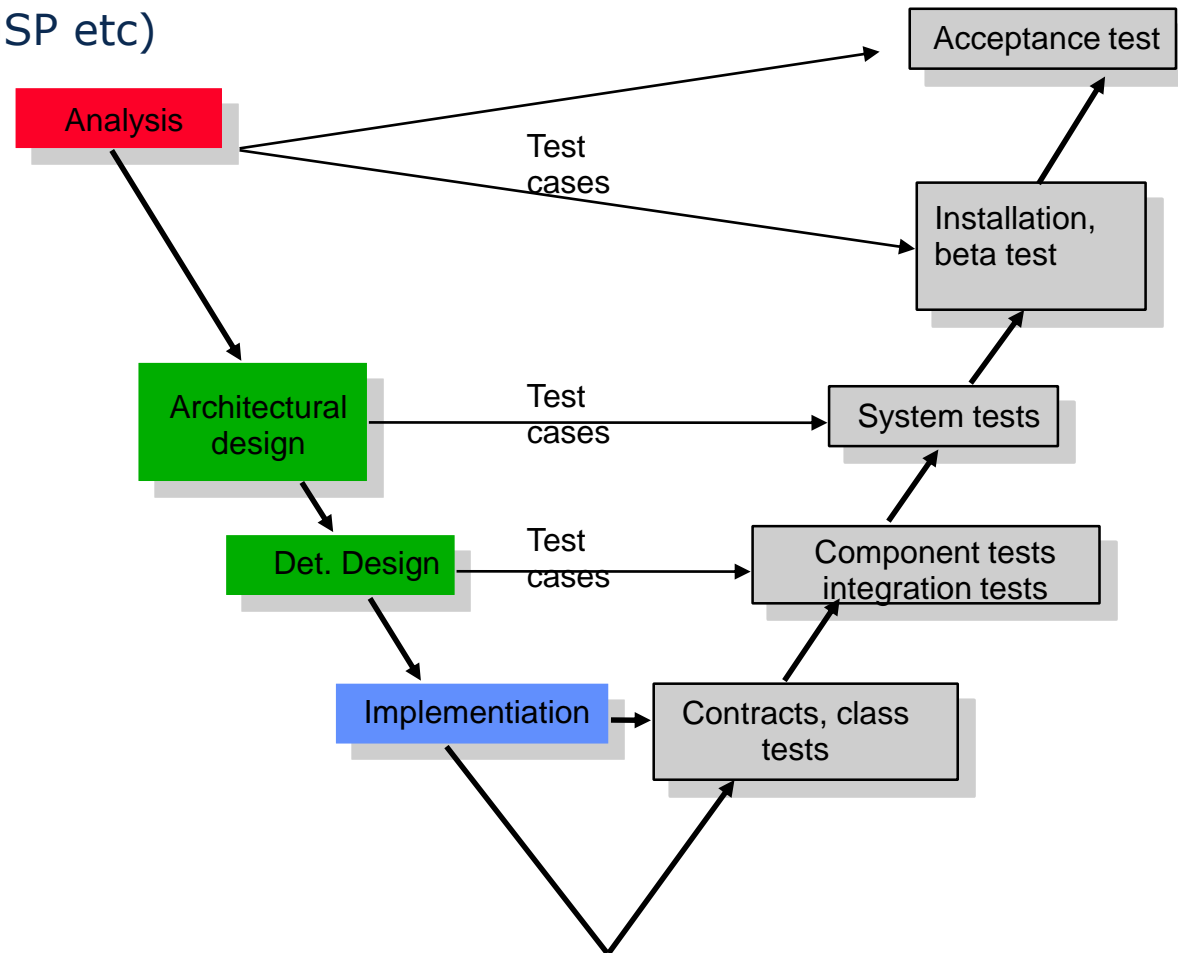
SP etc)

Acceptance test

Analysis

Test cases

Installation, beta test

Architectural design

Test cases

System tests

Det. Design

Test cases

Component tests integration tests

Implementiation

Contracts, class tests